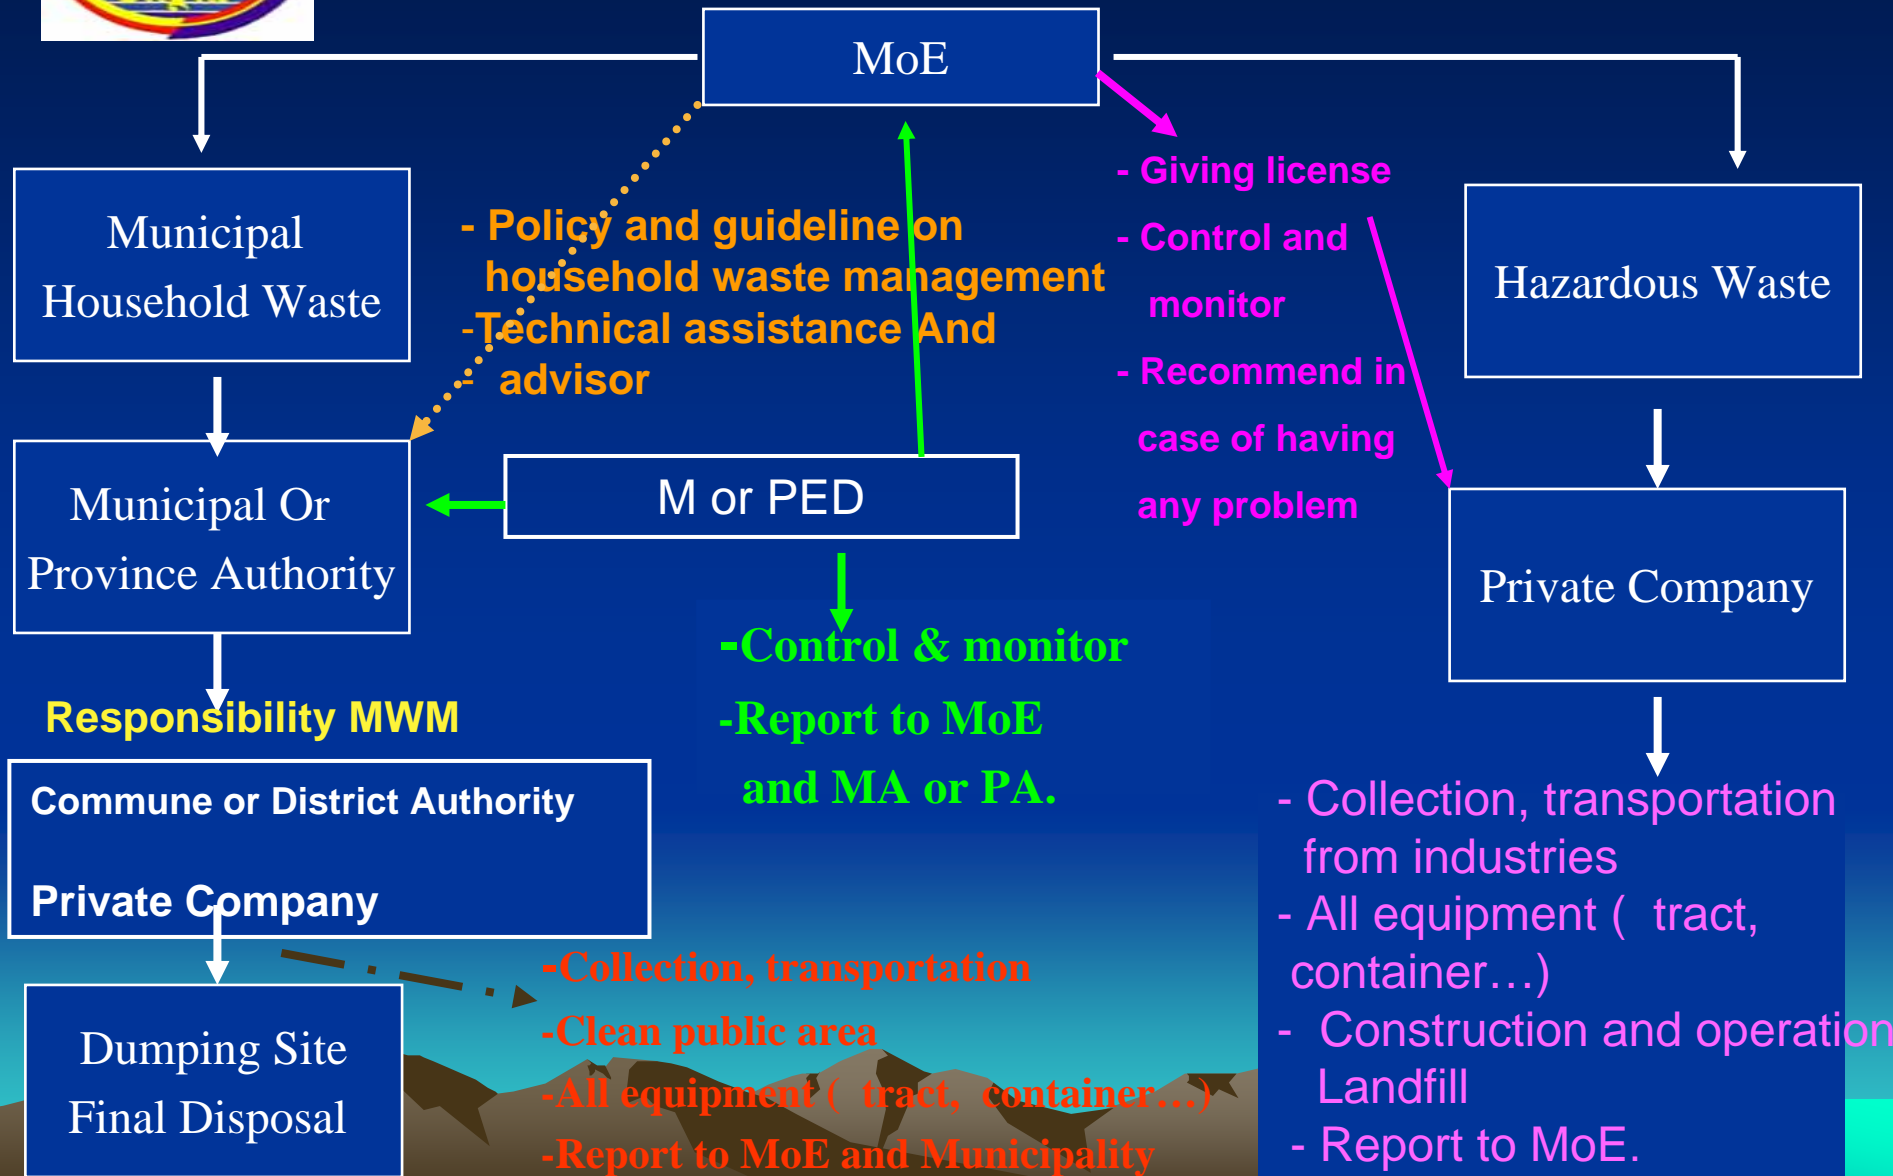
MoE

Municipal Household Waste

- Policy and guideline on household waste management
-Technical assistance And
- advisor

- Giving license
- Control and monitor
- Recommend in case of having any problem

Hazardous Waste

Municipal Or Province Authority

M or PED

Private Company

-Control & monitor
-Report to MoE and MA or PA.

Responsibility MWM

Commune or District Authority

Private Company

- Collection, transportation from industries
- All equipment ( tract, container…)
- Construction and operation Landfill
- Report to MoE.

-Collection, transportation
-Clean public area
-All equipment ( tract, container…)
-Report to MoE and Municipality

Dumping Site Final Disposal